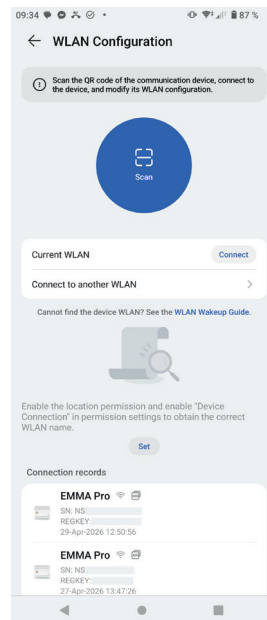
09:34 87 %

← WLAN Configuration

Scan the QR code of the communication device, connect to the device, and modify its WLAN configuration.

Scan

Current WLAN
Connect

Connect to another WLAN >

Cannot find the device WLAN? See the WLAN Wakeup Guide.

Enable the location permission and enable "Device Connection" in permission settings to obtain the correct WLAN name.

Set

Connection records

EMMA Pro
SN: NS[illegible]
REGKEY: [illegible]
29-Apr-2026 12:50:56

EMMA Pro
SN: NS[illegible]
REGKEY: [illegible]
27-Apr-2026 13:47:26